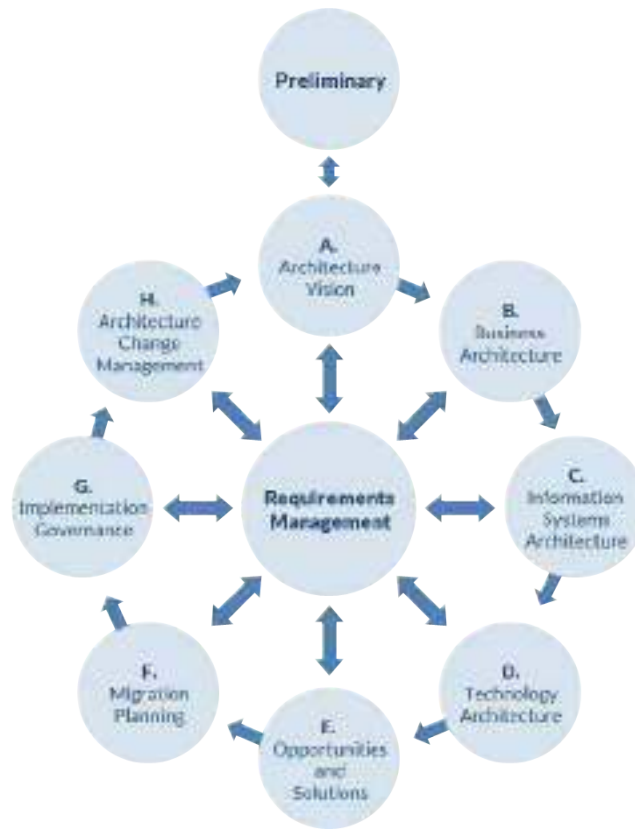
Preliminary

A.
Architecture
Vision

H.
Architecture
Change
Management

B.
Business
Architecture

G.
Implementation
Governance

Requirements
Management

C.
Information
Systems
Architecture

F.
Migration
Planning

E.
Opportunities
and
Solutions

D.
Technology
Architecture